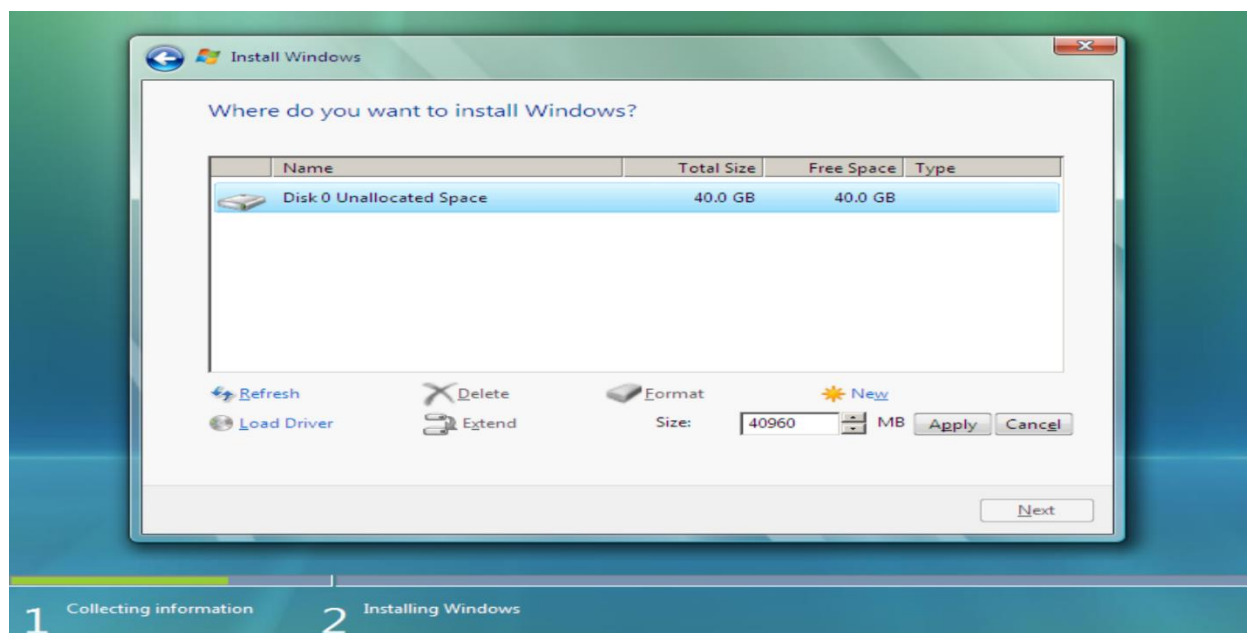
Install Windows

Where do you want to install Windows?

| Name | Total Size | Free Space | Type |
|---|---|---|---|
| Disk 0 Unallocated Space | 40.0 GB | 40.0 GB | |

Refresh
Delete
Format
New
Load Driver
Extend
Size: 40960 MB Apply Cancel

Next

1 Collecting information
2 Installing Windows